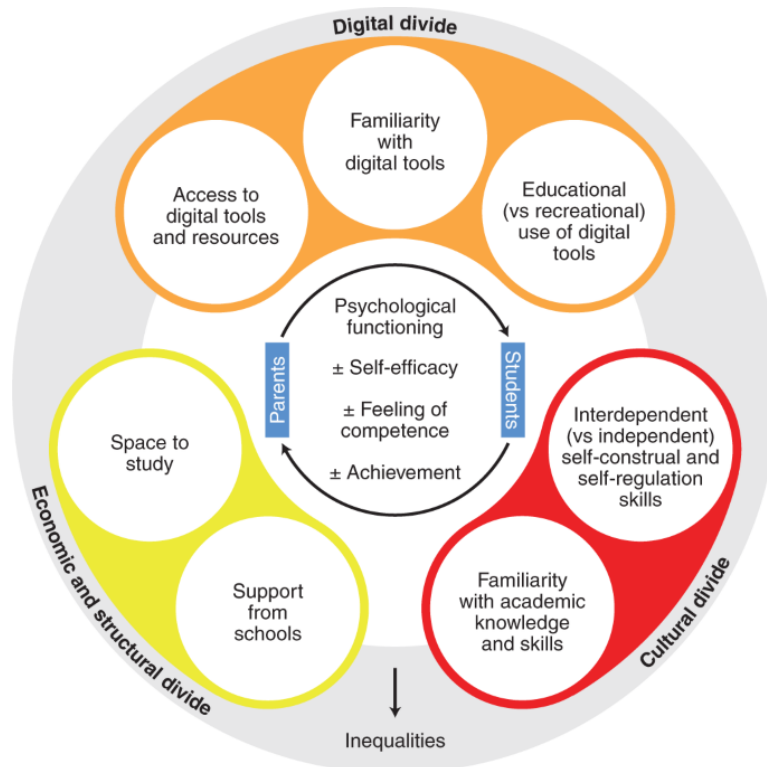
Digital divide

Access to digital tools and resources

Familiarity with digital tools

Educational (vs recreational) use of digital tools

Psychological functioning

Parents

± Self-efficacy

± Feeling of competence

± Achievement

Students

Space to study

Support from schools

Interdependent (vs independent) self-construal and self-regulation skills

Familiarity with academic knowledge and skills

Economic and structural divide

Cultural divide

Inequalities